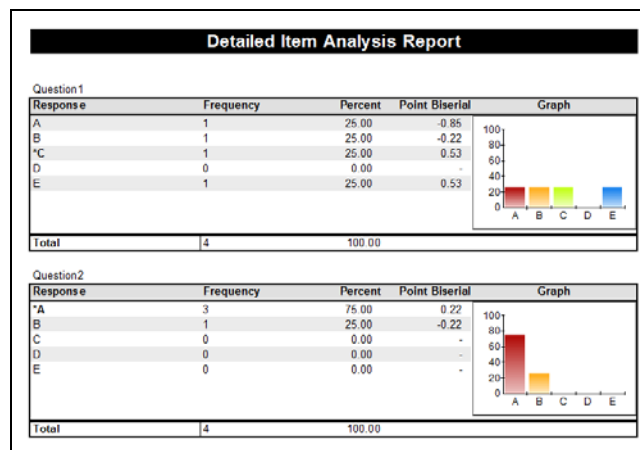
Detailed Item Analysis Report

Question1

| Response | Frequency | Percent | Point Biserial | Graph |
|---|---|---|---|---|
| A | 1 | 25.00 | -0.85 | |
| B | 1 | 25.00 | -0.22 | |
| *C | 1 | 25.00 | 0.53 | |
| D | 0 | 0.00 | - | |
| E | 1 | 25.00 | 0.53 | |
| Total | 4 | 100.00 | | |

100
80
60
40
20
0
A B C D E

Question2

| Response | Frequency | Percent | Point Biserial | Graph |
|---|---|---|---|---|
| *A | 3 | 75.00 | 0.22 | |
| B | 1 | 25.00 | -0.22 | |
| C | 0 | 0.00 | - | |
| D | 0 | 0.00 | - | |
| E | 0 | 0.00 | - | |
| Total | 4 | 100.00 | | |

100
80
60
40
20
0
A B C D E